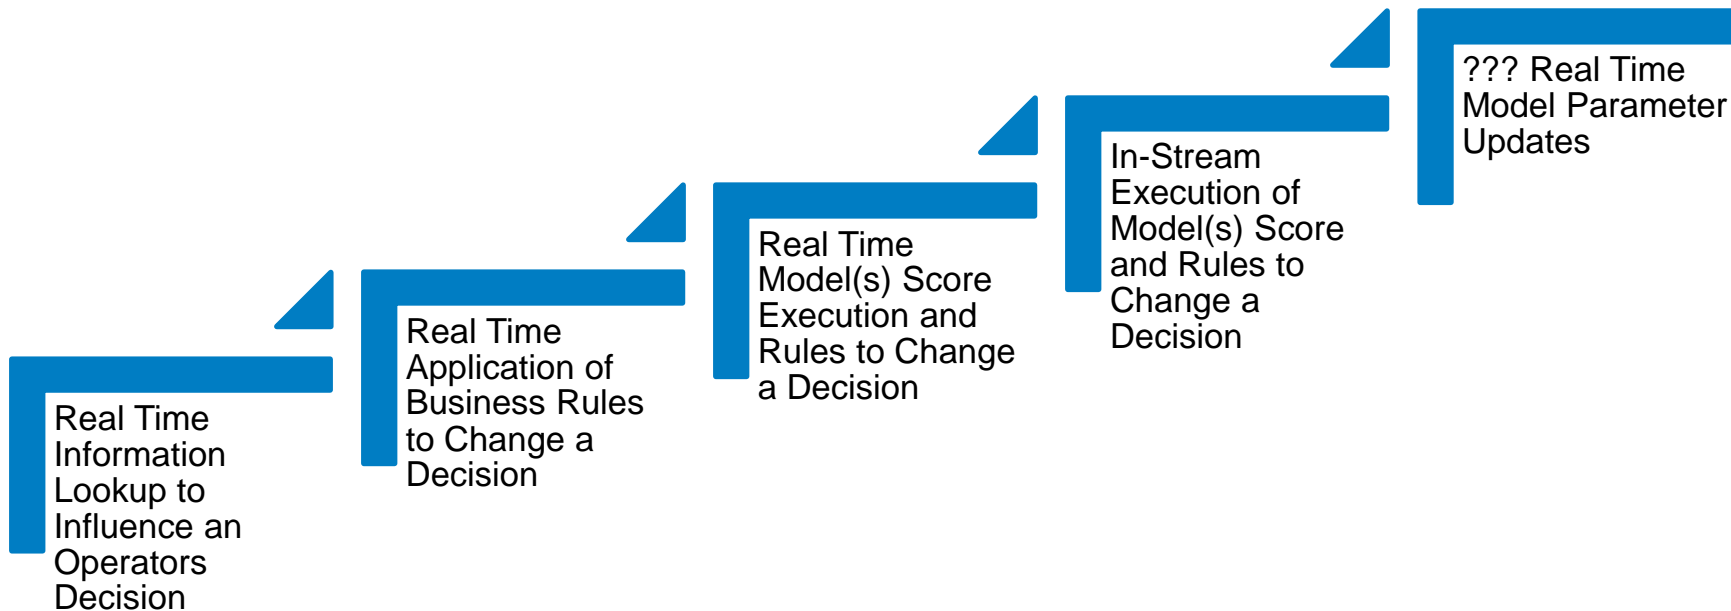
Real Time Information Lookup to Influence an Operators Decision

Real Time Application of Business Rules to Change a Decision

Real Time Model(s) Score Execution and Rules to Change a Decision

In-Stream Execution of Model(s) Score and Rules to Change a Decision

??? Real Time Model Parameter Updates